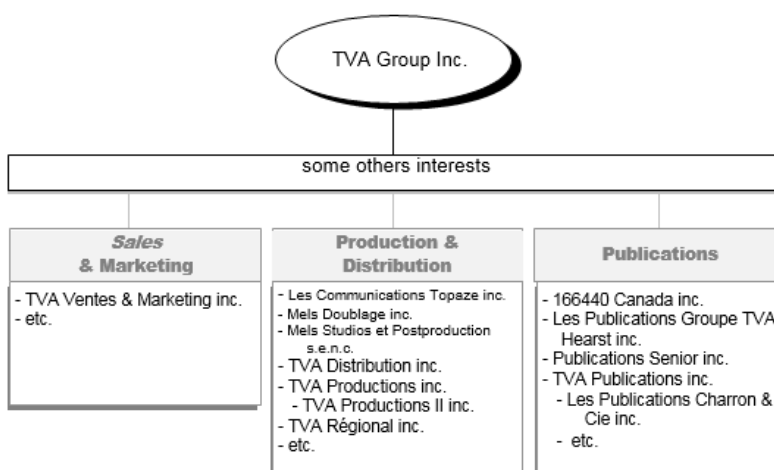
TVA Group Inc.

some others interests

Sales & Marketing

- TVA Ventes & Marketing inc.
- etc.

Production & Distribution

- Les Communications Topaze inc.
- Mels Doublage inc.
- Mels Studios et Postproduction s.e.n.c.
- TVA Distribution inc.
- TVA Productions inc.
- TVA Productions II inc.
- TVA Régional inc.
- etc.

Publications

- 166440 Canada inc.
- Les Publications Groupe TVA Hearst inc.
- Publications Senior inc.
- TVA Publications inc.
- Les Publications Charron & Cie inc.
- etc.